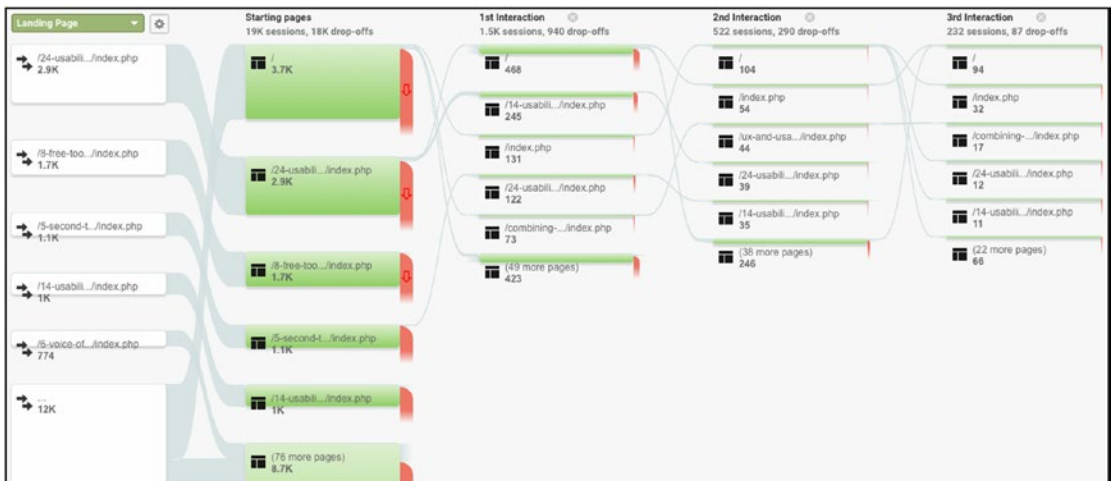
Landing Page

/24-usabili.../index.php
2.9K

/8-free-too.../index.php
1.7K

/5-second-t.../index.php
1.1K

/14-usabili.../index.php
1K

/6-voice-of.../index.php
774

...
12K

Starting pages
19K sessions, 18K drop-offs

/
3.7K

/24-usabili.../index.php
2.9K

/8-free-too.../index.php
1.7K

/5-second-t.../index.php
1.1K

/14-usabili.../index.php
1K

(76 more pages)
8.7K

1st Interaction
1.5K sessions, 940 drop-offs

/
468

/14-usabili.../index.php
245

/index.php
131

/24-usabili.../index.php
122

/combining-.../index.php
73

(49 more pages)
423

2nd Interaction
522 sessions, 290 drop-offs

/
104

/index.php
54

/ux-and-usa.../index.php
44

/24-usabili.../index.php
39

/14-usabili.../index.php
35

(38 more pages)
246

3rd Interaction
232 sessions, 87 drop-offs

/
94

/index.php
32

/combining-.../index.php
17

/24-usabili.../index.php
12

/14-usabili.../index.php
11

(22 more pages)
66